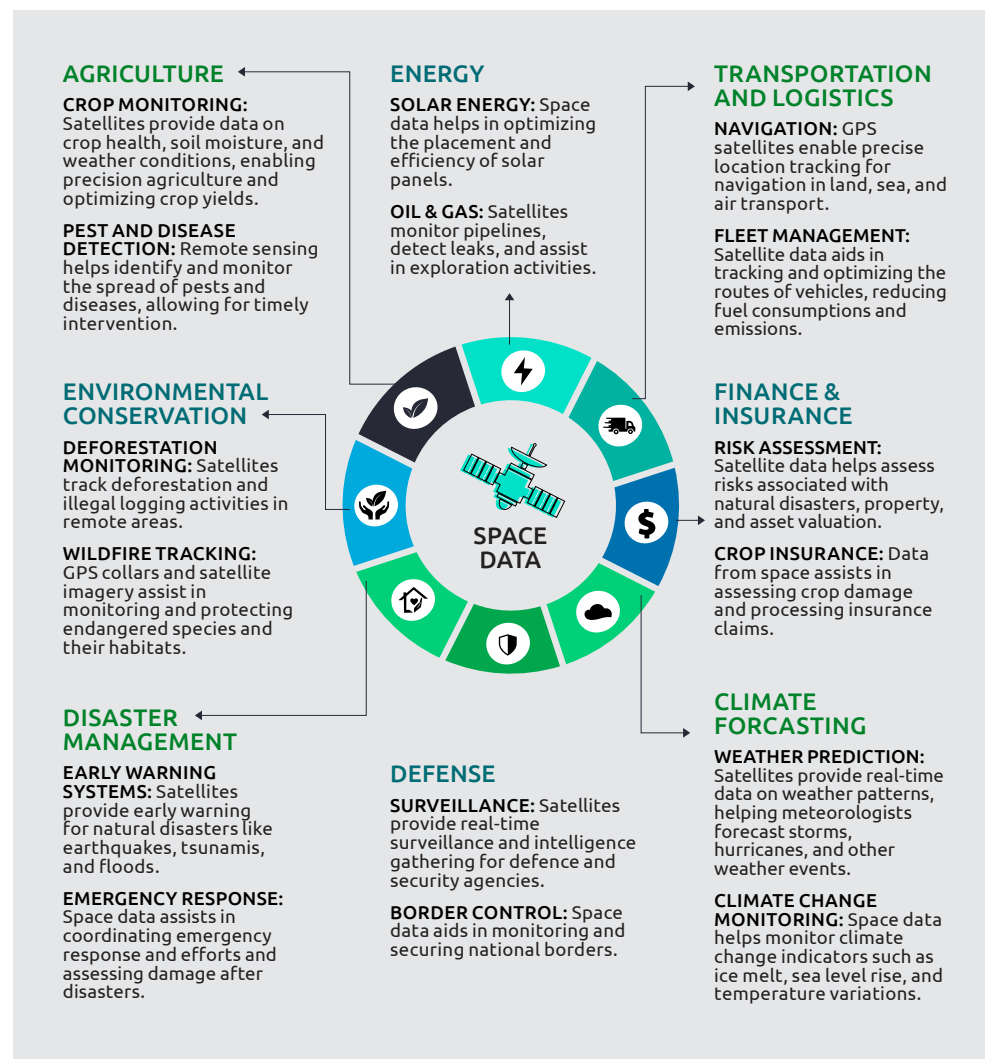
AGRICULTURE

CROP MONITORING: Satellites provide data on crop health, soil moisture, and weather conditions, enabling precision agriculture and optimizing crop yields.

PEST AND DISEASE DETECTION: Remote sensing helps identify and monitor the spread of pests and diseases, allowing for timely intervention.

ENERGY

SOLAR ENERGY: Space data helps in optimizing the placement and efficiency of solar panels.

OIL & GAS: Satellites monitor pipelines, detect leaks, and assist in exploration activities.

TRANSPORTATION AND LOGISTICS

NAVIGATION: GPS satellites enable precise location tracking for navigation in land, sea, and air transport.

FLEET MANAGEMENT: Satellite data aids in tracking and optimizing the routes of vehicles, reducing fuel consumptions and emissions.

ENVIRONMENTAL CONSERVATION

DEFORESTATION MONITORING: Satellites track deforestation and illegal logging activities in remote areas.

WILDFIRE TRACKING: GPS collars and satellite imagery assist in monitoring and protecting endangered species and their habitats.

SPACE DATA

FINANCE & INSURANCE

RISK ASSESSMENT: Satellite data helps assess risks associated with natural disasters, property, and asset valuation.

CROP INSURANCE: Data from space assists in assessing crop damage and processing insurance claims.

DISASTER MANAGEMENT

EARLY WARNING SYSTEMS: Satellites provide early warning for natural disasters like earthquakes, tsunamis, and floods.

EMERGENCY RESPONSE: Space data assists in coordinating emergency response and efforts and assessing damage after disasters.

DEFENSE

SURVEILLANCE: Satellites provide real-time surveillance and intelligence gathering for defence and security agencies.

BORDER CONTROL: Space data aids in monitoring and securing national borders.

CLIMATE FORCASTING

WEATHER PREDICTION: Satellites provide real-time data on weather patterns, helping meteorologists forecast storms, hurricanes, and other weather events.

CLIMATE CHANGE MONITORING: Space data helps monitor climate change indicators such as ice melt, sea level rise, and temperature variations.